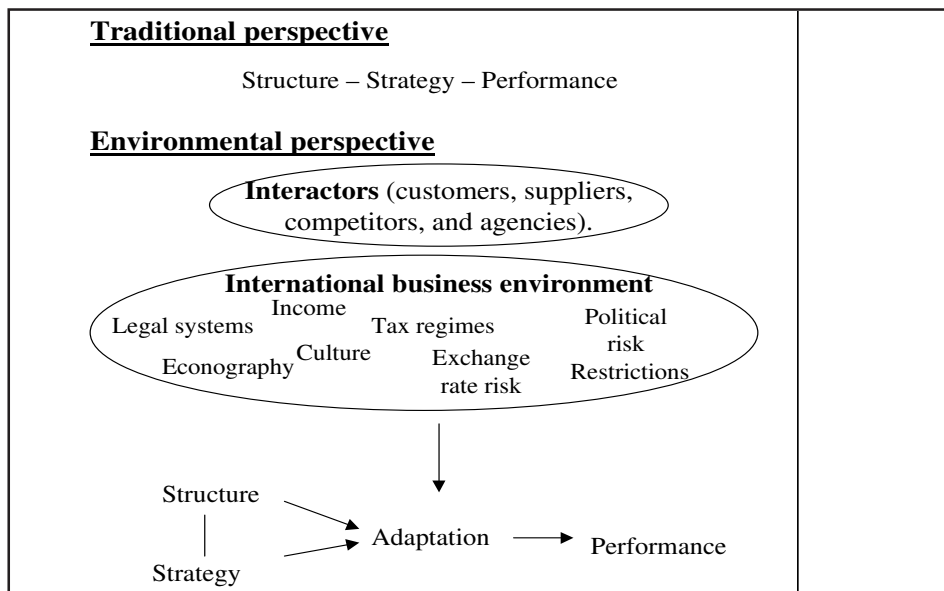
Traditional perspective

Structure – Strategy – Performance

Environmental perspective

Interactors (customers, suppliers, competitors, and agencies).

International business environment

Legal systems
Income
Tax regimes
Political risk
Econography
Culture
Exchange rate risk
Restrictions

Structure
Strategy
Adaptation
Performance